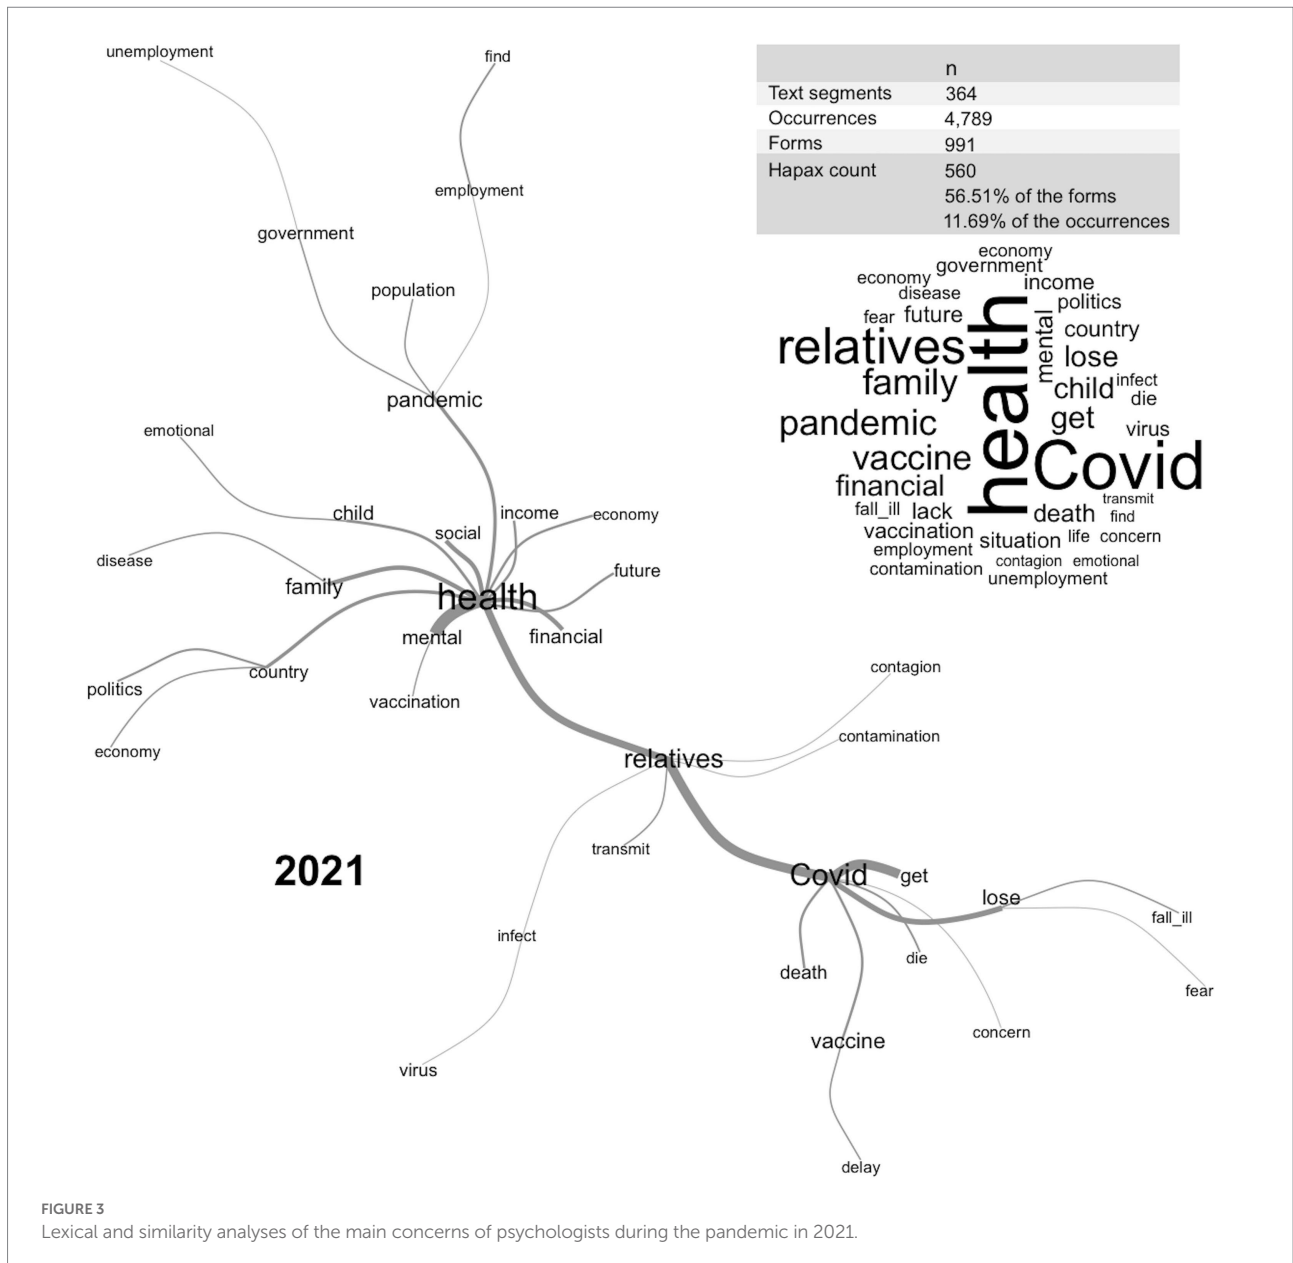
unemployment

find

employment

government

population

pandemic

emotional

child

social

income

economy

disease

family

health

future

mental

financial

politics

country

vaccination

economy

contagion

relatives

contamination

transmit

2021

Covid

get

lose

fall_ill

infect

death

die

fear

concern

vaccine

virus

delay

|  | n |
|---|---|
| Text segments | 364 |
| Occurrences | 4,789 |
| Forms | 991 |
| Hapax count | 560<br>56.51% of the forms<br>11.69% of the occurrences |

economy
economy government
disease
income
politics
fear future
relatives
health
mental
country
lose
family
child infect
die
pandemic
get
virus
vaccine
Covid
financial
transmit
fall_ill lack
death find
vaccination
situation life concern
employment
contagion emotional
contamination
unemployment

FIGURE 3
Lexical and similarity analyses of the main concerns of psychologists during the pandemic in 2021.